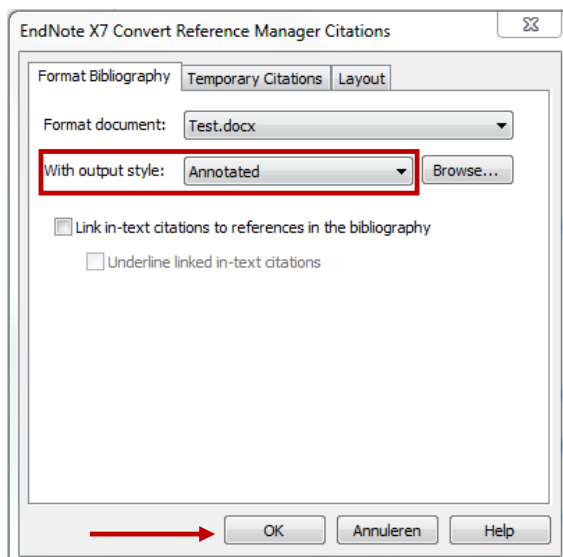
EndNote X7 Convert Reference Manager Citations

Format Bibliography | Temporary Citations | Layout

Format document: Test.docx

With output style: Annotated

Browse...

Link in-text citations to references in the bibliography

Underline linked in-text citations

OK

Annuleren

Help